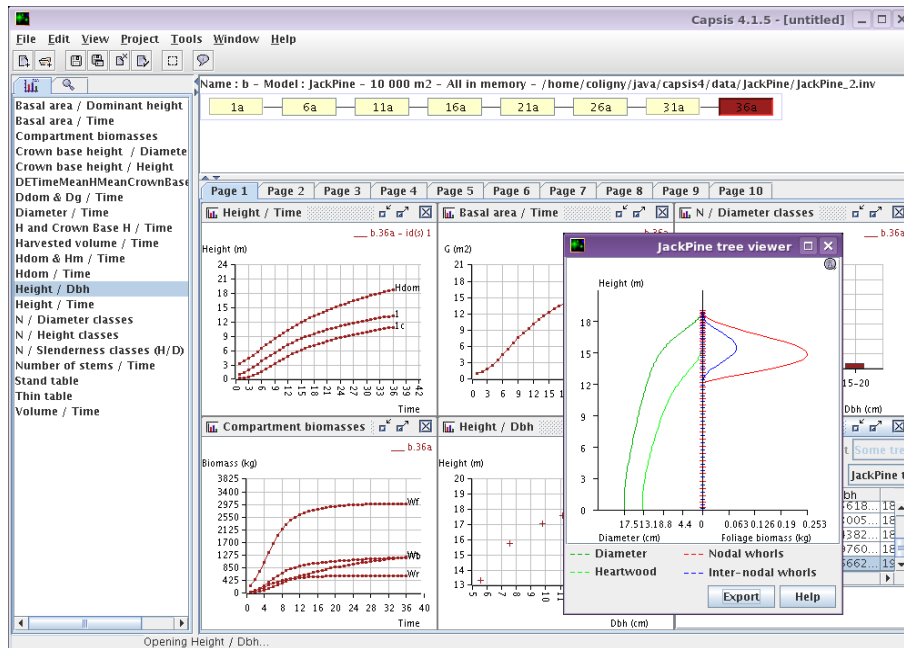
Capsis 4.1.5 - [untitled]

File Edit View Project Tools Window Help

Name : b - Model : JackPine - 10 000 m2 - All in memory - /home/coligny/java/capsis4/data/JackPine/JackPine_2.inv

1a 6a 11a 16a 21a 26a 31a 36a

Basal area / Dominant height
Basal area / Time
Compartment biomasses
Crown base height / Diamete
Crown base height / Height
DETimeMeanHMeanCrownBase
Ddom & Dg / Time
Diameter / Time
H and Crown Base H / Time
Harvested volume / Time
Hdom & Hm / Time
Hdom / Time
Height / Dbh
Height / Time
N / Diameter classes
N / Height classes
N / Slenderness classes (H/D)
Number of stems / Time
Stand table
Thin table
Volume / Time

Page 1 Page 2 Page 3 Page 4 Page 5 Page 6 Page 7 Page 8 Page 9 Page 10

Height / Time
b.36a - id(s) 1
Height (m)
24 21 18 15 12 9 6 3 0
Hdom
1
1c
0 3 6 9 12 15 18 21 24 27 30 33 36 39 42
Time

Basal area / Time
G (m2)
21 18 15 12 9 6 3 0
0 3 6 9 12 15

N / Diameter classes
b.36a
15-20
Dbh (cm)

Compartment biomasses
b.36a
Biomass (kg)
3825 3400 2975 2550 2125 1700 1275 850 425 0
Wf
Wb
Wr
0 4 8 12 16 20 24 28 32 36 40
Time

Height / Dbh
Height (m)
20 19 18 17 16 15 14 13
5 6 7 8 9 10 11
Dbh (cm)

JackPine tree viewer
Height (m)
18 15 12 9 6 3 0
17.5 13.8 8.8 4.4 0
Diameter (cm)
0 0.063 0.126 0.19 0.253
Foliage biomass (kg)
Diameter
Heartwood
Nodal whorls
Inter-nodal whorls
Export
Help

Some tre
JackPine t
dbh
618... 18
005... 18
382... 18
760... 18
662... 19

Opening Height / Dbh...